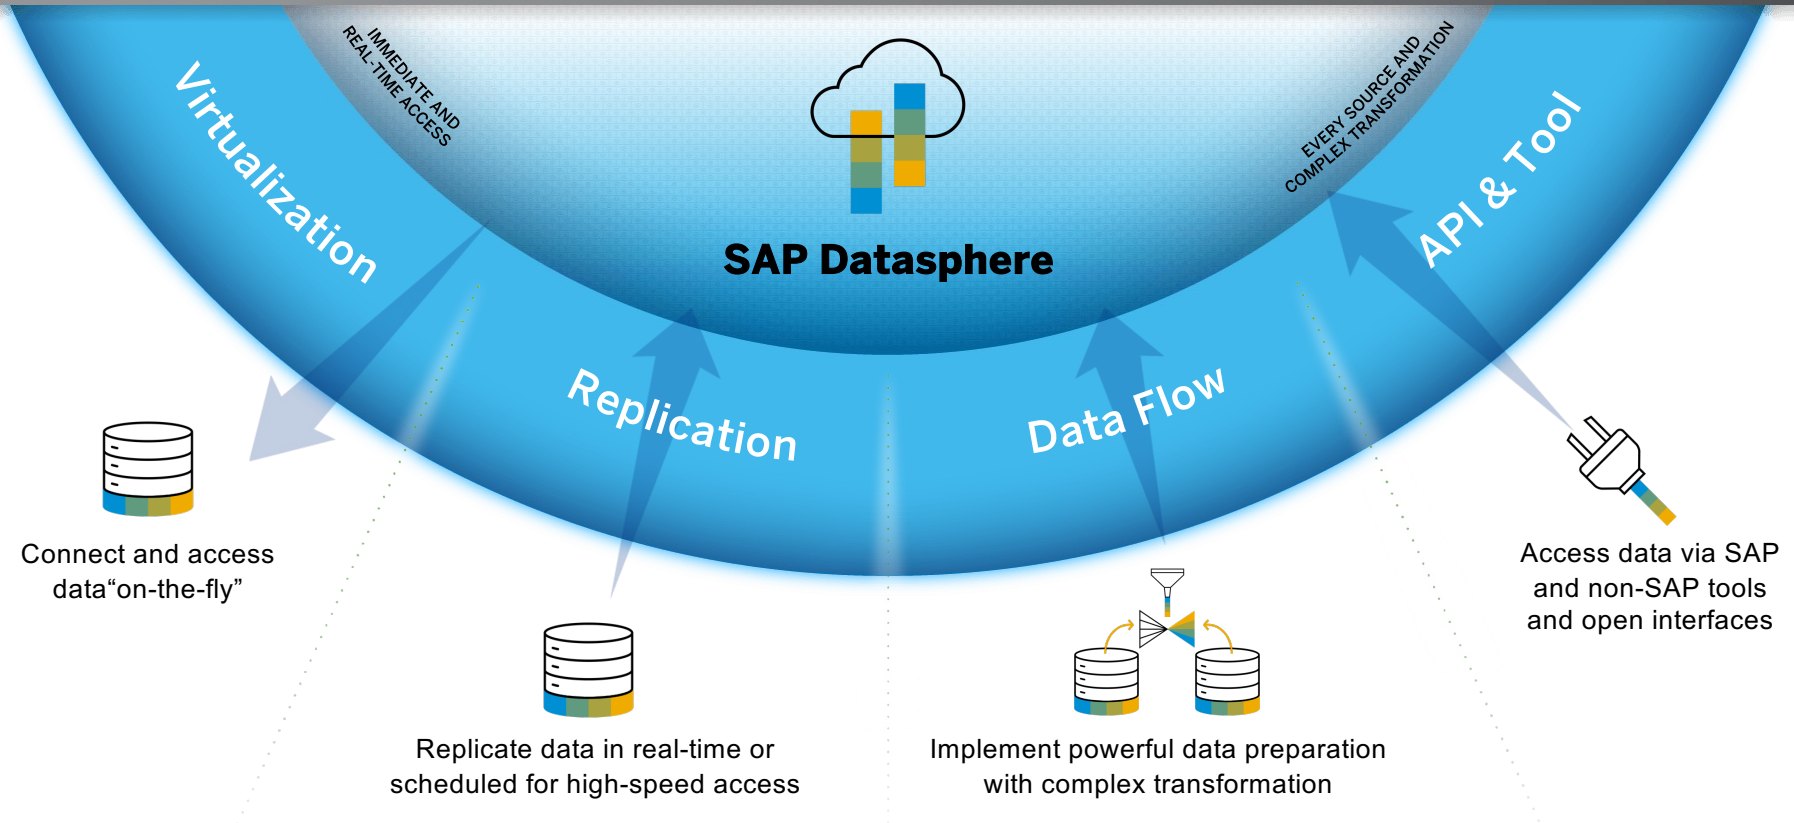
IMMEDIATE AND REAL-TIME ACCESS

SAP Datasphere

EVERY SOURCE AND COMPLEX TRANSFORMATION

Virtualization

Replication

Data Flow

API & Tool

Connect and access data“on-the-fly”

Replicate data in real-time or scheduled for high-speed access

Implement powerful data preparation with complex transformation

Access data via SAP and non-SAP tools and open interfaces